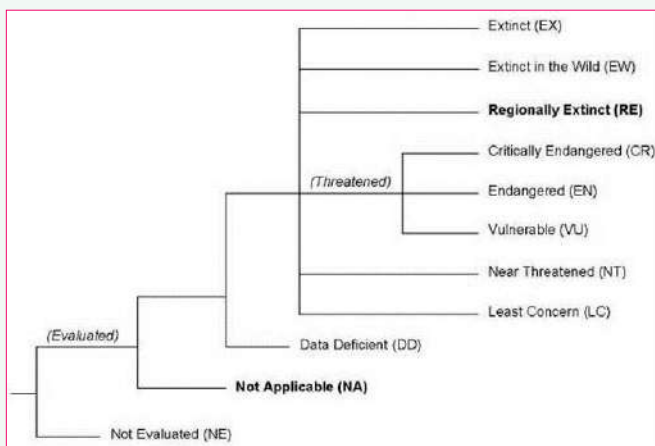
Extinct (EX)

Extinct in the Wild (EW)

**Regionally Extinct (RE)**

(Threatened)

Critically Endangered (CR)

Endangered (EN)

Vulnerable (VU)

Near Threatened (NT)

Least Concern (LC)

(Evaluated)

Data Deficient (DD)

**Not Applicable (NA)**

Not Evaluated (NE)